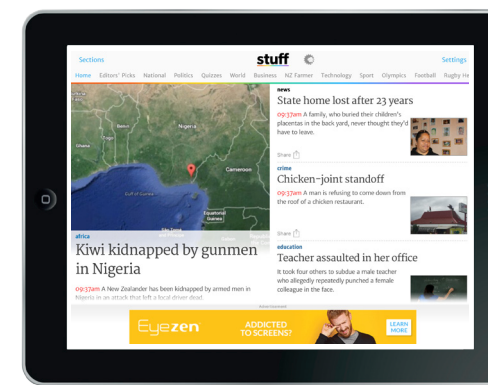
Sections stuff Settings

Home Editors' Picks National Politics Quizzes World Business NZ Farmer Technology Sport Olympics Football Rugby He

Benin Nigeria Ghana Cameroon Gulf of Guinea Equatorial Guinea

africa
Kiwi kidnapped by gunmen in Nigeria

09:37am A New Zealander has been kidnapped by armed men in Nigeria in an attack that left a local driver dead.

news
State home lost after 23 years

09:37am A family, who buried their children's placentas in the back yard, never thought they'd have to leave.

Share

crime
Chicken-joint standoff

09:37am A man is refusing to come down from the roof of a chicken restaurant.

Share

education
Teacher assaulted in her office

It took four others to subdue a male teacher who allegedly repeatedly punched a female colleague in the face.

Advertisement

Eyezen ADDICTED TO SCREENS? LEARN MORE